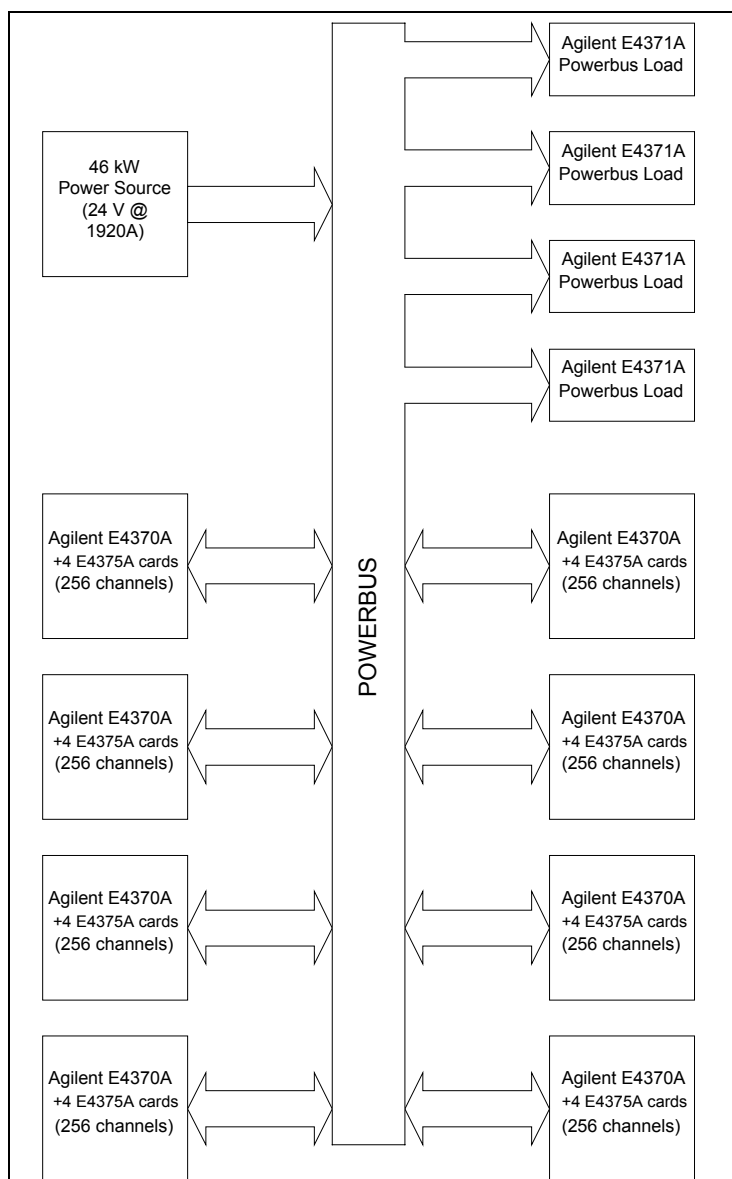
Agilent E4371A
Powerbus Load

Agilent E4371A
Powerbus Load

Agilent E4371A
Powerbus Load

Agilent E4371A
Powerbus Load

46 kW
Power Source
(24 V @
1920A)

POWERBUS

Agilent E4370A
+4 E4375A cards
(256 channels)

Agilent E4370A
+4 E4375A cards
(256 channels)

Agilent E4370A
+4 E4375A cards
(256 channels)

Agilent E4370A
+4 E4375A cards
(256 channels)

Agilent E4370A
+4 E4375A cards
(256 channels)

Agilent E4370A
+4 E4375A cards
(256 channels)

Agilent E4370A
+4 E4375A cards
(256 channels)

Agilent E4370A
+4 E4375A cards
(256 channels)